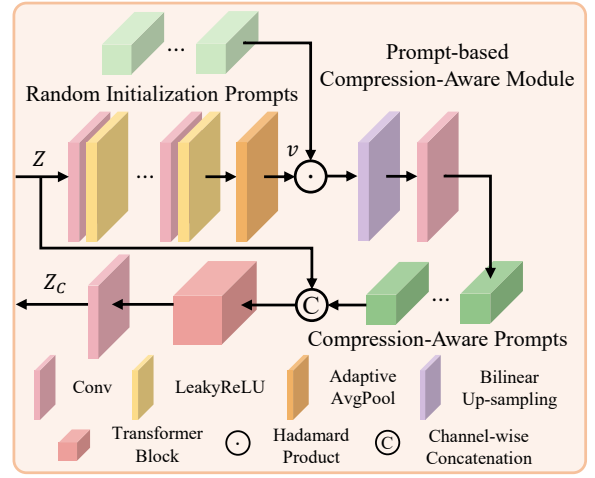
...
Prompt-based Compression-Aware Module
Random Initialization Prompts
$Z$
...
$v$
$\odot$
$Z_C$
C
...
Compression-Aware Prompts
Conv
LeakyReLU
Adaptive AvgPool
Bilinear Up-sampling
Transformer Block
$\odot$ Hadamard Product
C Channel-wise Concatenation